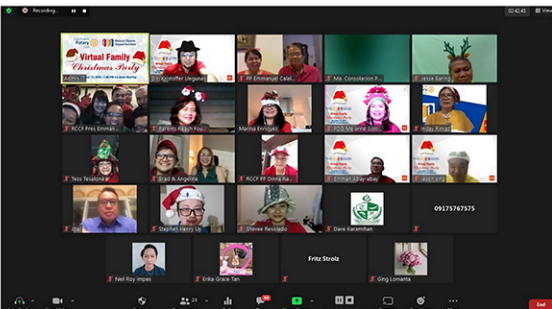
Recording...

02:42:45

Rotary

Virtual Family Christmas Party

Kristoffer (Laguna)

PP Emmanuel Catal...

Ma. Consolacion P...

Jesse Barrie...

RCCF Pres Emman...

Parents Ralph Fow...

Marina Enriquez

PDG Marianne Solis

Hilda Ximal...

Tess Tesalona

Brad & Angelina

RCCF PP Dinna Ra...

Emmat Abayrabay

Stephen Harry Uy

Sheree Resciado

Dave Karamihan

09175767575

Neil Roy Impas

Erika Grace Tan

Fritz Strolz

Fritz Strolz

Ging Lomanta

24

End